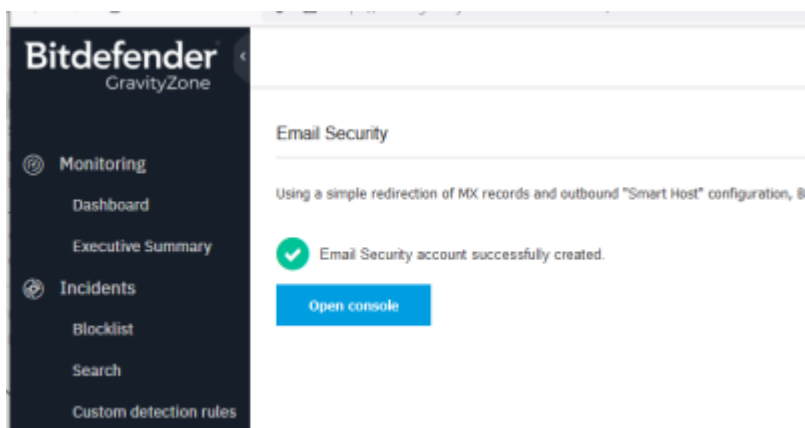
Bitdefender
GravityZone

Monitoring
Dashboard
Executive Summary
Incidents
Blocklist
Search
Custom detection rules

Email Security

Using a simple redirection of MX records and outbound "Smart Host" configuration, B

Email Security account successfully created.

Open console